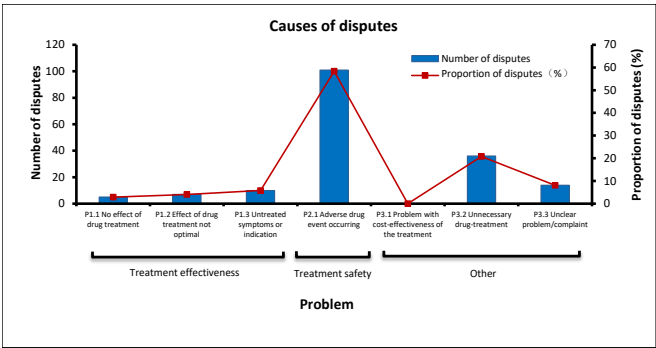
Causes of disputes

Number of disputes

Proportion of disputes（%）

Number of disputes

Proportion of disputes (%)

120
100
80
60
40
20
0

70
60
50
40
30
20
10
0

P1.1 No effect of drug treatment

P1.2 Effect of drug treatment not optimal

P1.3 Untreated symptoms or indication

P2.1 Adverse drug event occurring

P3.1 Problem with cost-effectiveness of the treatment

P3.2 Unnecessary drug-treatment

P3.3 Unclear problem/complaint

Treatment effectiveness

Treatment safety

Other

Problem